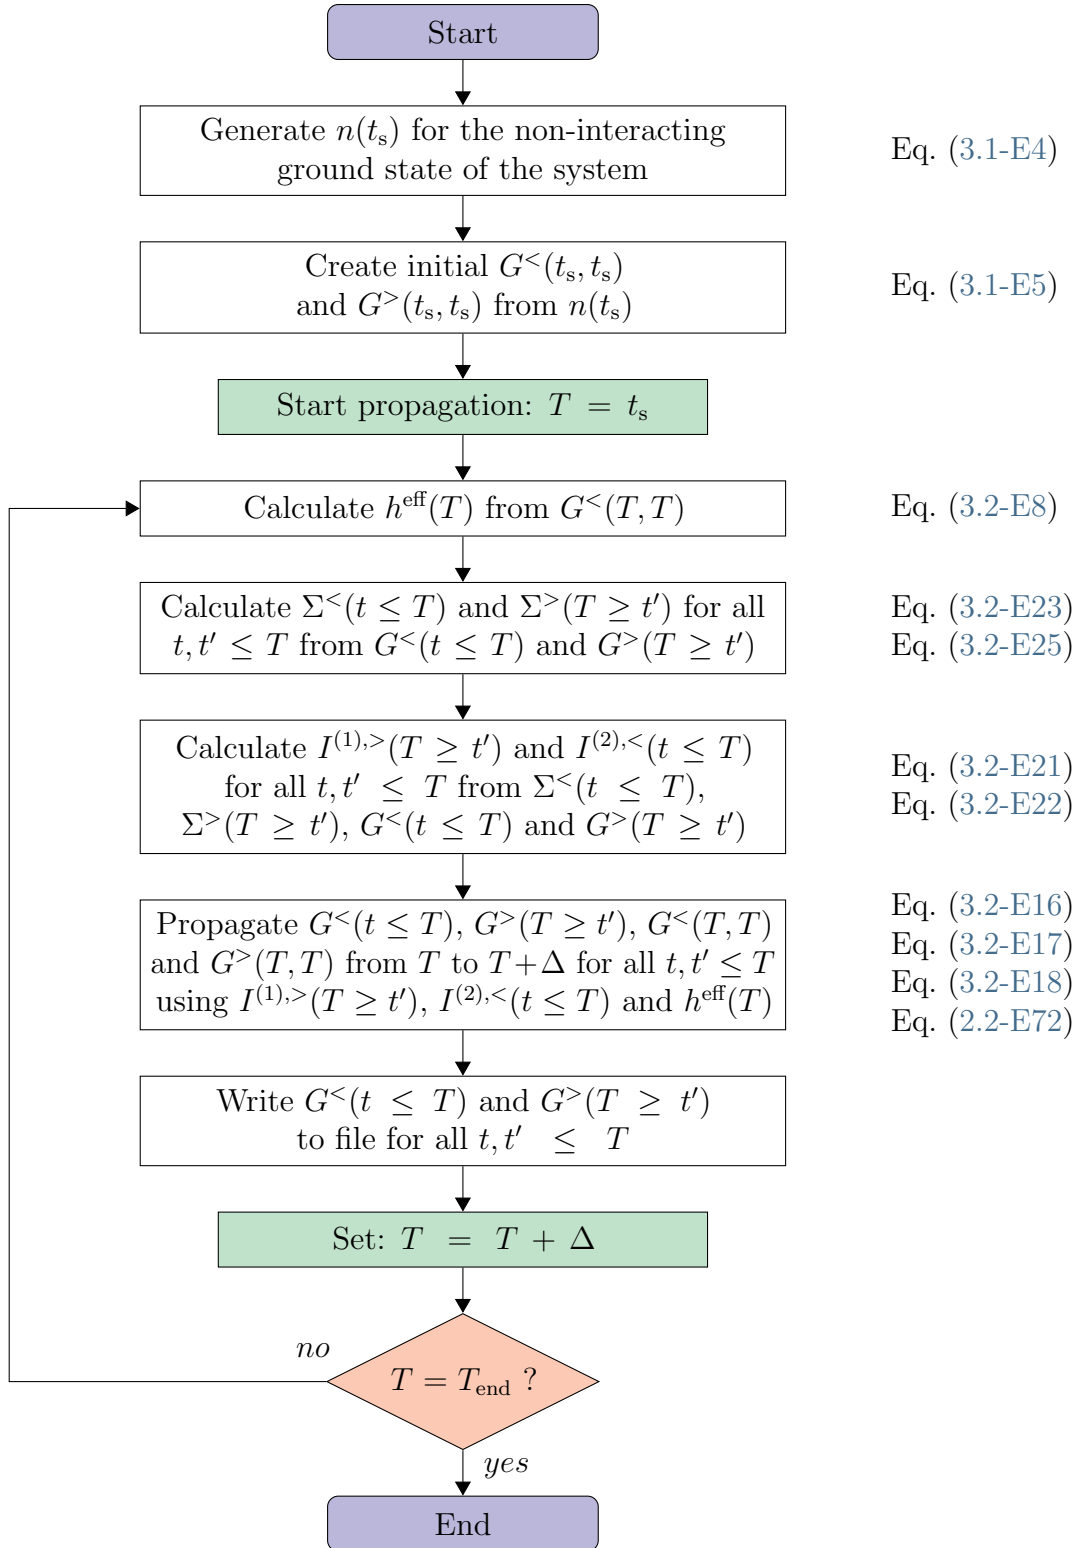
Start

Generate $n(t_s)$ for the non-interacting ground state of the system

Eq. (3.1-E4)

Create initial $G^<(t_s, t_s)$ and $G^>(t_s, t_s)$ from $n(t_s)$

Eq. (3.1-E5)

Start propagation: $T = t_s$

Calculate $h^{\text{eff}}(T)$ from $G^<(T, T)$

Eq. (3.2-E8)

Calculate $\Sigma^<(t \leq T)$ and $\Sigma^>(T \geq t')$ for all $t, t' \leq T$ from $G^<(t \leq T)$ and $G^>(T \geq t')$

Eq. (3.2-E23)
Eq. (3.2-E25)

Calculate $I^{(1),>}(T \geq t')$ and $I^{(2),<}(t \leq T)$ for all $t, t' \leq T$ from $\Sigma^<(t \leq T)$, $\Sigma^>(T \geq t')$, $G^<(t \leq T)$ and $G^>(T \geq t')$

Eq. (3.2-E21)
Eq. (3.2-E22)

Propagate $G^<(t \leq T)$, $G^>(T \geq t')$, $G^<(T, T)$ and $G^>(T, T)$ from $T$ to $T+\Delta$ for all $t, t' \leq T$ using $I^{(1),>}(T \geq t')$, $I^{(2),<}(t \leq T)$ and $h^{\text{eff}}(T)$

Eq. (3.2-E16)
Eq. (3.2-E17)
Eq. (3.2-E18)
Eq. (2.2-E72)

Write $G^<(t \leq T)$ and $G^>(T \geq t')$ to file for all $t, t' \leq T$

Set: $T = T + \Delta$

no

$T = T_{\text{end}}$ ?

yes

End